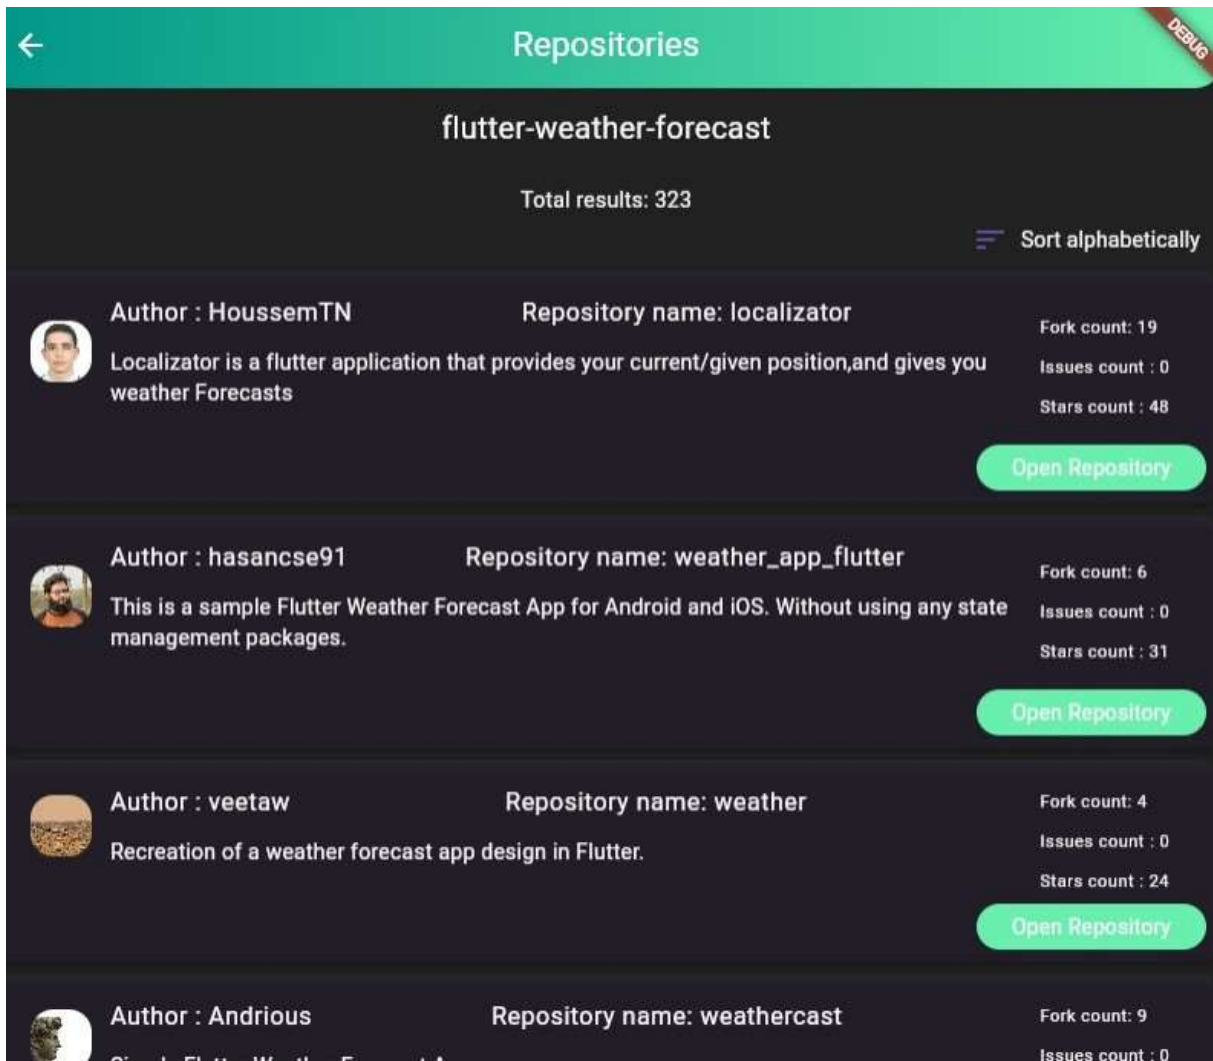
Repositories

DEBUG

flutter-weather-forecast

Total results: 323

Sort alphabetically

Author : HoussemTN
Repository name: localizator
Localizator is a flutter application that provides your current/given position,and gives you weather Forecasts
Fork count: 19
Issues count : 0
Stars count : 48
Open Repository

Author : hasancse91
Repository name: weather_app_flutter
This is a sample Flutter Weather Forecast App for Android and iOS. Without using any state management packages.
Fork count: 6
Issues count : 0
Stars count : 31
Open Repository

Author : veetaw
Repository name: weather
Recreation of a weather forecast app design in Flutter.
Fork count: 4
Issues count : 0
Stars count : 24
Open Repository

Author : Andrious
Repository name: weathercast
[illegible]
Fork count: 9
Issues count : 0